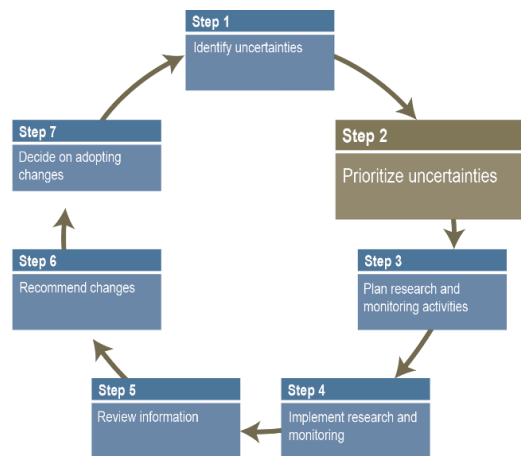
Step 1
Identify uncertainties

Step 2
Prioritize uncertainties

Step 3
Plan research and monitoring activities

Step 4
Implement research and monitoring

Step 5
Review information

Step 6
Recommend changes

Step 7
Decide on adopting changes